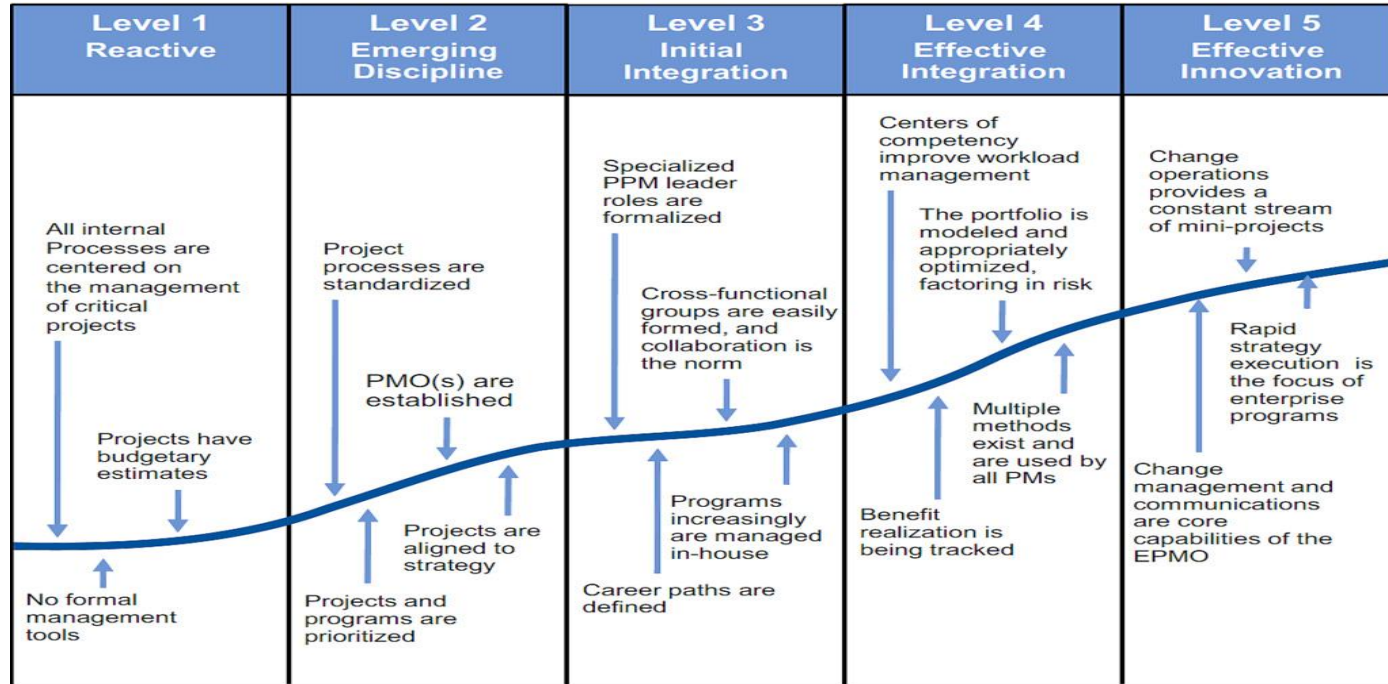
Level 1
Reactive

Level 2
Emerging Discipline

Level 3
Initial Integration

Level 4
Effective Integration

Level 5
Effective Innovation

All internal Processes are centered on the management of critical projects

Projects have budgetary estimates

No formal management tools

Project processes are standardized

PMO(s) are established

Projects are aligned to strategy

Projects and programs are prioritized

Specialized PPM leader roles are formalized

Cross-functional groups are easily formed, and collaboration is the norm

Programs increasingly are managed in-house

Career paths are defined

Centers of competency improve workload management

The portfolio is modeled and appropriately optimized, factoring in risk

Multiple methods exist and are used by all PMs

Benefit realization is being tracked

Change operations provides a constant stream of mini-projects

Rapid strategy execution is the focus of enterprise programs

Change management and communications are core capabilities of the EPMO